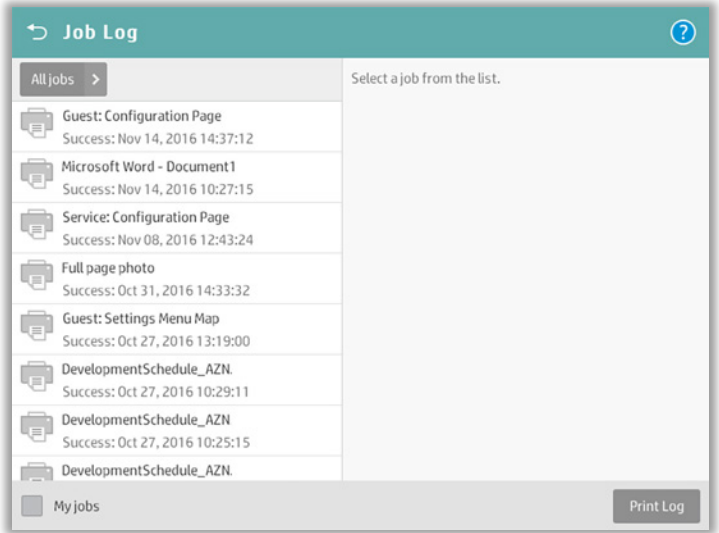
Job Log

?

All jobs

Guest: Configuration Page
Success: Nov 14, 2016 14:37:12

Microsoft Word - Document1
Success: Nov 14, 2016 10:27:15

Service: Configuration Page
Success: Nov 08, 2016 12:43:24

Full page photo
Success: Oct 31, 2016 14:33:32

Guest: Settings Menu Map
Success: Oct 27, 2016 13:19:00

DevelopmentSchedule_AZN.
Success: Oct 27, 2016 10:29:11

DevelopmentSchedule_AZN
Success: Oct 27, 2016 10:25:15

DevelopmentSchedule_AZN.

Select a job from the list.

My jobs

Print Log